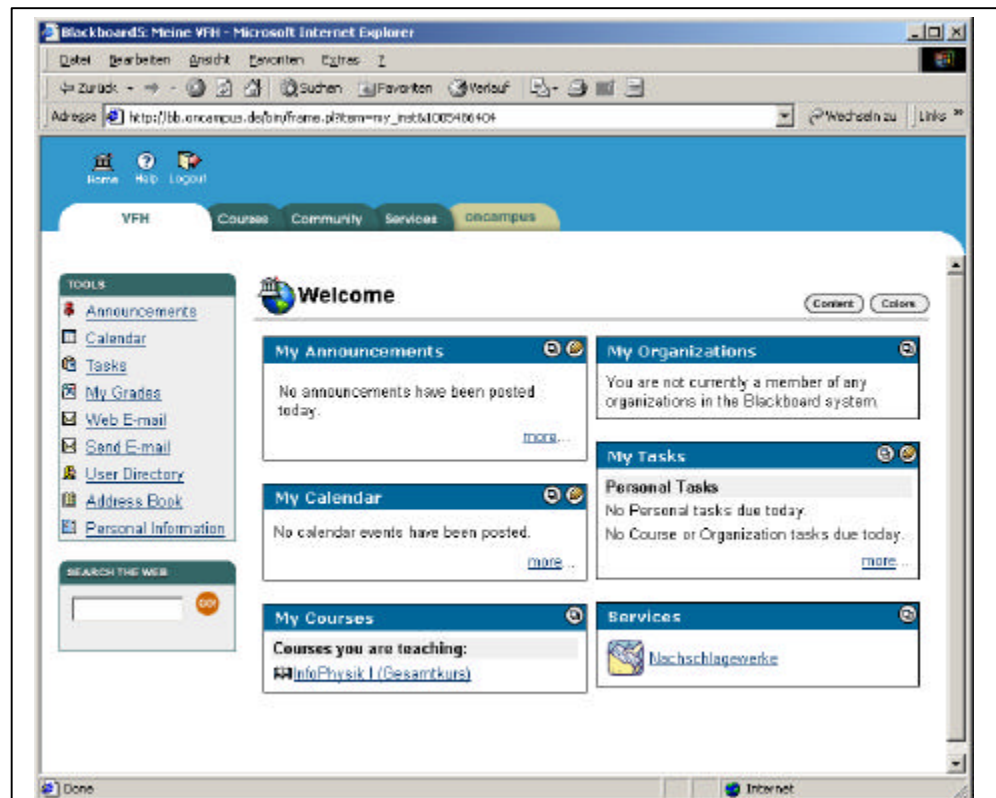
Blackboard5: Meine VFH - Microsoft Internet Explorer

Datei Bearbeiten Ansicht Favoriten Extras ?

Zurück Suchen Favoriten Verlauf

Adresse http://bb.oncampus.de/bin/frame.pl?item=my_inst&1005486404 Wechseln zu Links »

Home Help Logout

VFH Courses Community Services oncampus

TOOLS

Announcements

Calendar

Tasks

My Grades

Web E-mail

Send E-mail

User Directory

Address Book

Personal Information

SEARCH THE WEB

GO!

Welcome

Content Colors

My Announcements

No announcements have been posted today.

more...

My Calendar

No calendar events have been posted.

more...

My Courses

Courses you are teaching:

InfoPhysik I (Gesamtkurs)

My Organizations

You are not currently a member of any organizations in the Blackboard system.

My Tasks

Personal Tasks

No Personal tasks due today.

No Course or Organization tasks due today.

more...

Services

Nachschlagewerke

Done

Internet